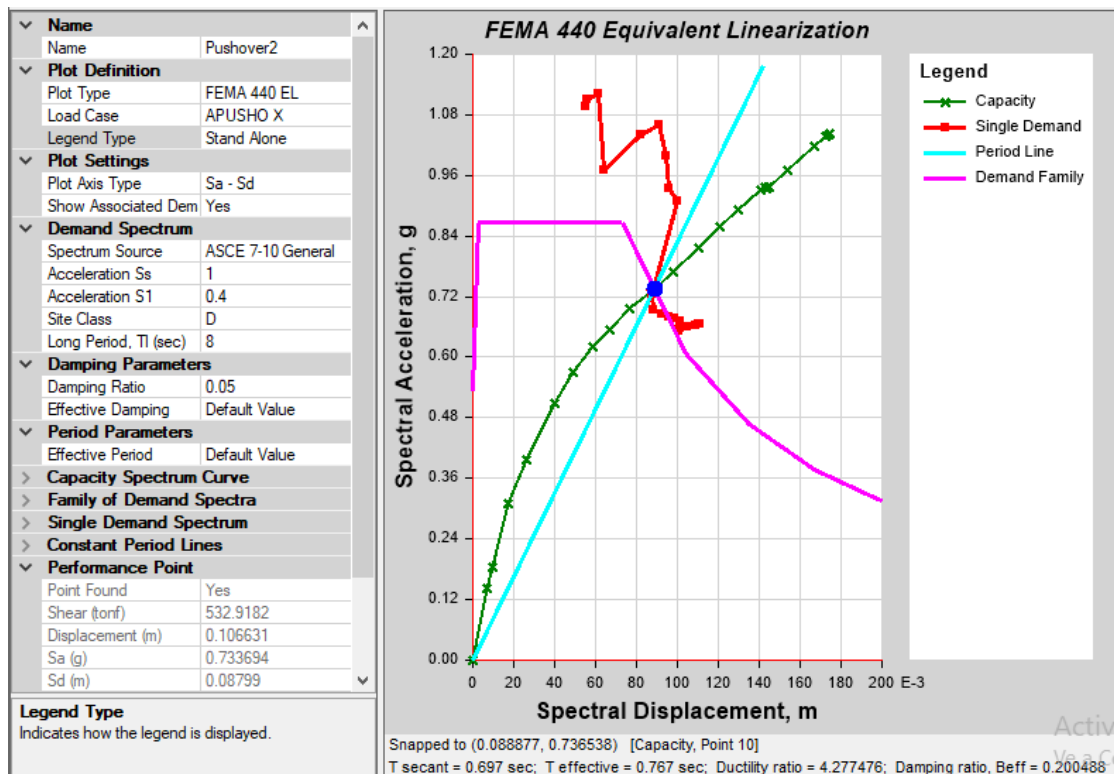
| | |
|---|---|
| **Name** | |
| Name | Pushover2 |
| **Plot Definition** | |
| Plot Type | FEMA 440 EL |
| Load Case | APUSHO X |
| Legend Type | Stand Alone |
| **Plot Settings** | |
| Plot Axis Type | Sa - Sd |
| Show Associated Dem | Yes |
| **Demand Spectrum** | |
| Spectrum Source | ASCE 7-10 General |
| Acceleration Ss | 1 |
| Acceleration S1 | 0.4 |
| Site Class | D |
| Long Period, Tl (sec) | 8 |
| **Damping Parameters** | |
| Damping Ratio | 0.05 |
| Effective Damping | Default Value |
| **Period Parameters** | |
| Effective Period | Default Value |
| **Capacity Spectrum Curve** | |
| **Family of Demand Spectra** | |
| **Single Demand Spectrum** | |
| **Constant Period Lines** | |
| **Performance Point** | |
| Point Found | Yes |
| Shear (tonf) | 532.9182 |
| Displacement (m) | 0.106631 |
| Sa (g) | 0.733694 |
| Sd (m) | 0.08799 |

**Legend Type**
Indicates how the legend is displayed.

FEMA 440 Equivalent Linearization

Legend
Capacity
Single Demand
Period Line
Demand Family

Spectral Acceleration, g
1.20
1.08
0.96
0.84
0.72
0.60
0.48
0.36
0.24
0.12
0.00

0 20 40 60 80 100 120 140 160 180 200 E-3
Spectral Displacement, m

Snapped to (0.088877, 0.736538) [Capacity, Point 10]
T secant = 0.697 sec; T effective = 0.767 sec; Ductility ratio = 4.277476; Damping ratio, Beff = 0.200488

Activ